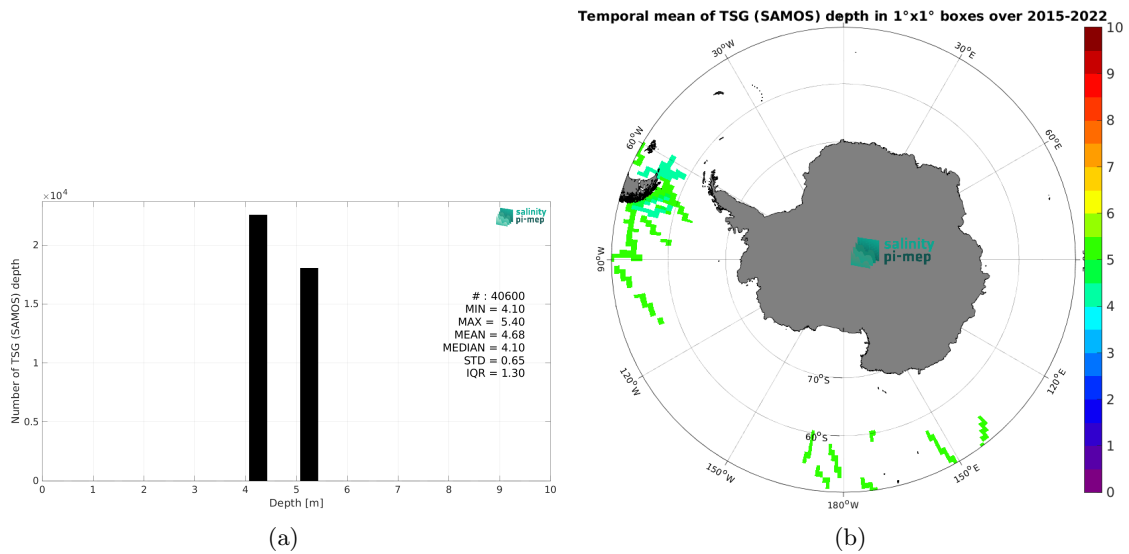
$\times10^4$

Number of TSG (SAMOS) depth

2

1.5

1

0.5

0

salinity pi-mep

# : 40600
MIN = 4.10
MAX = 5.40
MEAN = 4.68
MEDIAN = 4.10
STD = 0.65
IQR = 1.30

0 1 2 3 4 5 6 7 8 9 10

Depth [m]

(a)

Temporal mean of TSG (SAMOS) depth in 1°x1° boxes over 2015-2022

30°W

30°E

60°W

60°E

90°W

salinity pi-mep

120°W

70°S

120°E

60°S

150°W

150°E

180°W

10
9
8
7
6
5
4
3
2
1
0

(b)